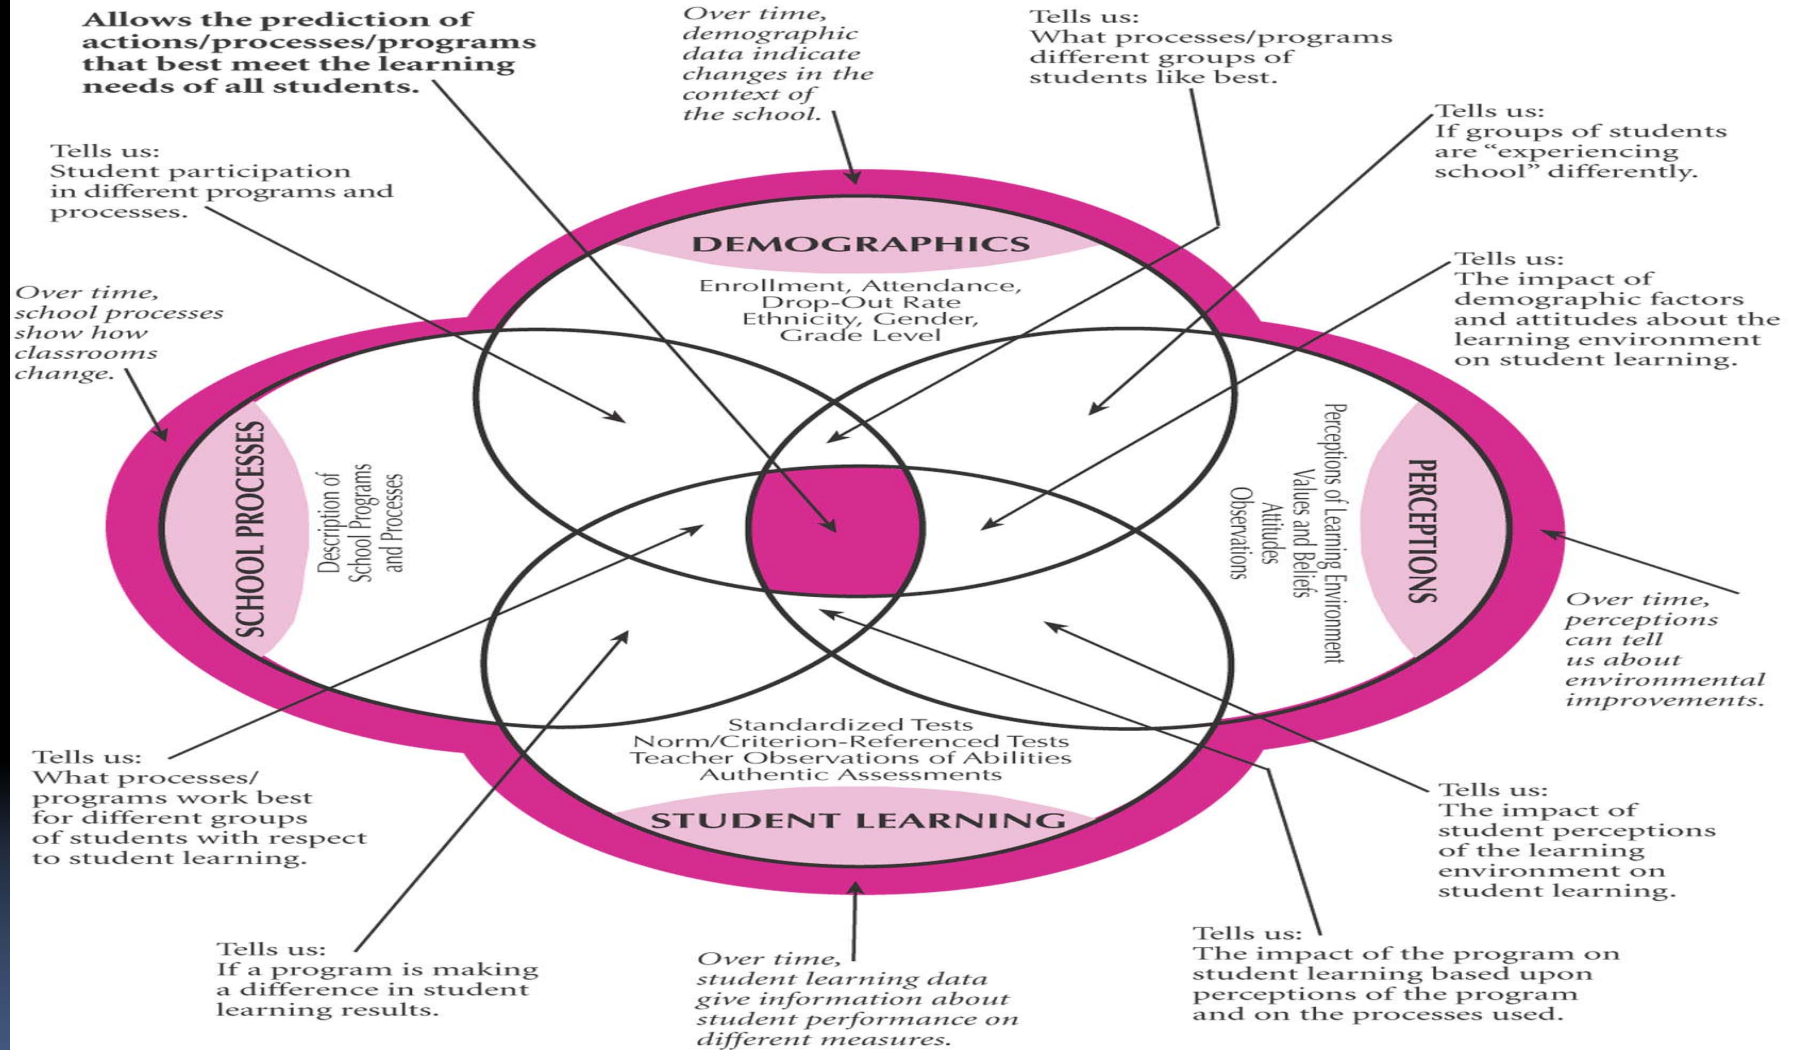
Allows the prediction of actions/processes/programs that best meet the learning needs of all students.

Over time, demographic data indicate changes in the context of the school.

Tells us:
What processes/programs different groups of students like best.

Tells us:
If groups of students are "experiencing school" differently.

Tells us:
Student participation in different programs and processes.

Tells us:
The impact of demographic factors and attitudes about the learning environment on student learning.

Over time, school processes show how classrooms change.

DEMOGRAPHICS

Enrollment, Attendance, Drop-Out Rate
Ethnicity, Gender, Grade Level

SCHOOL PROCESSES

Description of School Programs and Processes

PERCEPTIONS

Perceptions of Learning Environment
Values and Beliefs
Attitudes
Observations

Over time, perceptions can tell us about environmental improvements.

Standardized Tests
Norm/Criterion-Referenced Tests
Teacher Observations of Abilities
Authentic Assessments

STUDENT LEARNING

Tells us:
What processes/programs work best for different groups of students with respect to student learning.

Tells us:
The impact of student perceptions of the learning environment on student learning.

Tells us:
If a program is making a difference in student learning results.

Over time, student learning data give information about student performance on different measures.

Tells us:
The impact of the program on student learning based upon perceptions of the program and on the processes used.